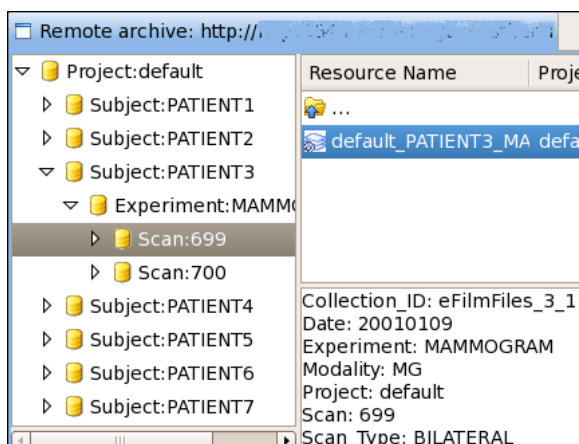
Remote archive: http://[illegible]

Project:default
Subject:PATIENT1
Subject:PATIENT2
Subject:PATIENT3
Experiment:MAMM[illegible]
Scan:699
Scan:700
Subject:PATIENT4
Subject:PATIENT5
Subject:PATIENT6
Subject:PATIENT7

Resource Name
Proje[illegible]
...
default_PATIENT3_MA defa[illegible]

Collection_ID: eFilmFiles_3_1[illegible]
Date: 20010109
Experiment: MAMMOGRAM
Modality: MG
Project: default
Scan: 699
Scan Type: BILATERAL